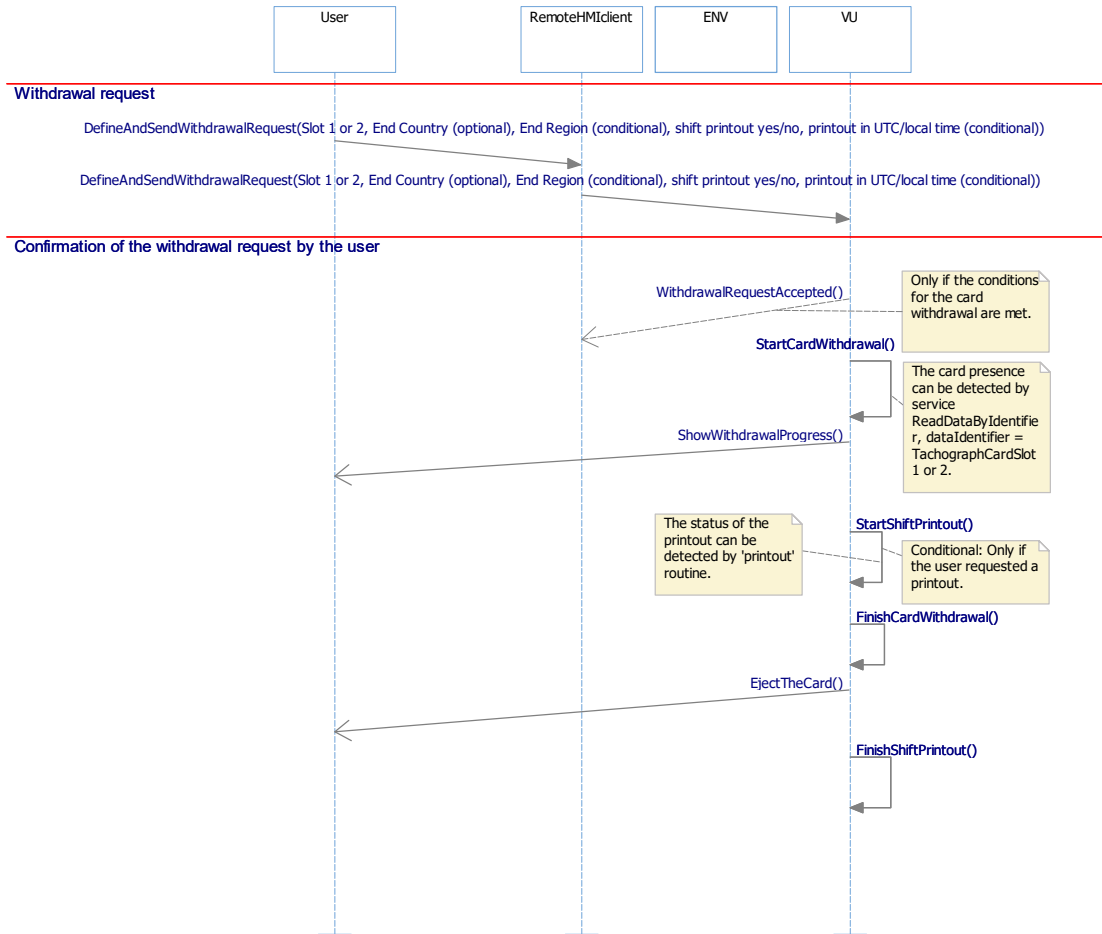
User

RemoteHMIclient

ENV

VU

Withdrawal request

DefineAndSendWithdrawalRequest(Slot 1 or 2, End Country (optional), End Region (conditional), shift printout yes/no, printout in UTC/local time (conditional))

DefineAndSendWithdrawalRequest(Slot 1 or 2, End Country (optional), End Region (conditional), shift printout yes/no, printout in UTC/local time (conditional))

Confirmation of the withdrawal request by the user

WithdrawalRequestAccepted()

Only if the conditions for the card withdrawal are met.

StartCardWithdrawal()

The card presence can be detected by service ReadDataByIdentifier, dataIdentifier = TachographCardSlot 1 or 2.

ShowWithdrawalProgress()

The status of the printout can be detected by 'printout' routine.

StartShiftPrintout()

Conditional: Only if the user requested a printout.

FinishCardWithdrawal()

EjectTheCard()

FinishShiftPrintout()